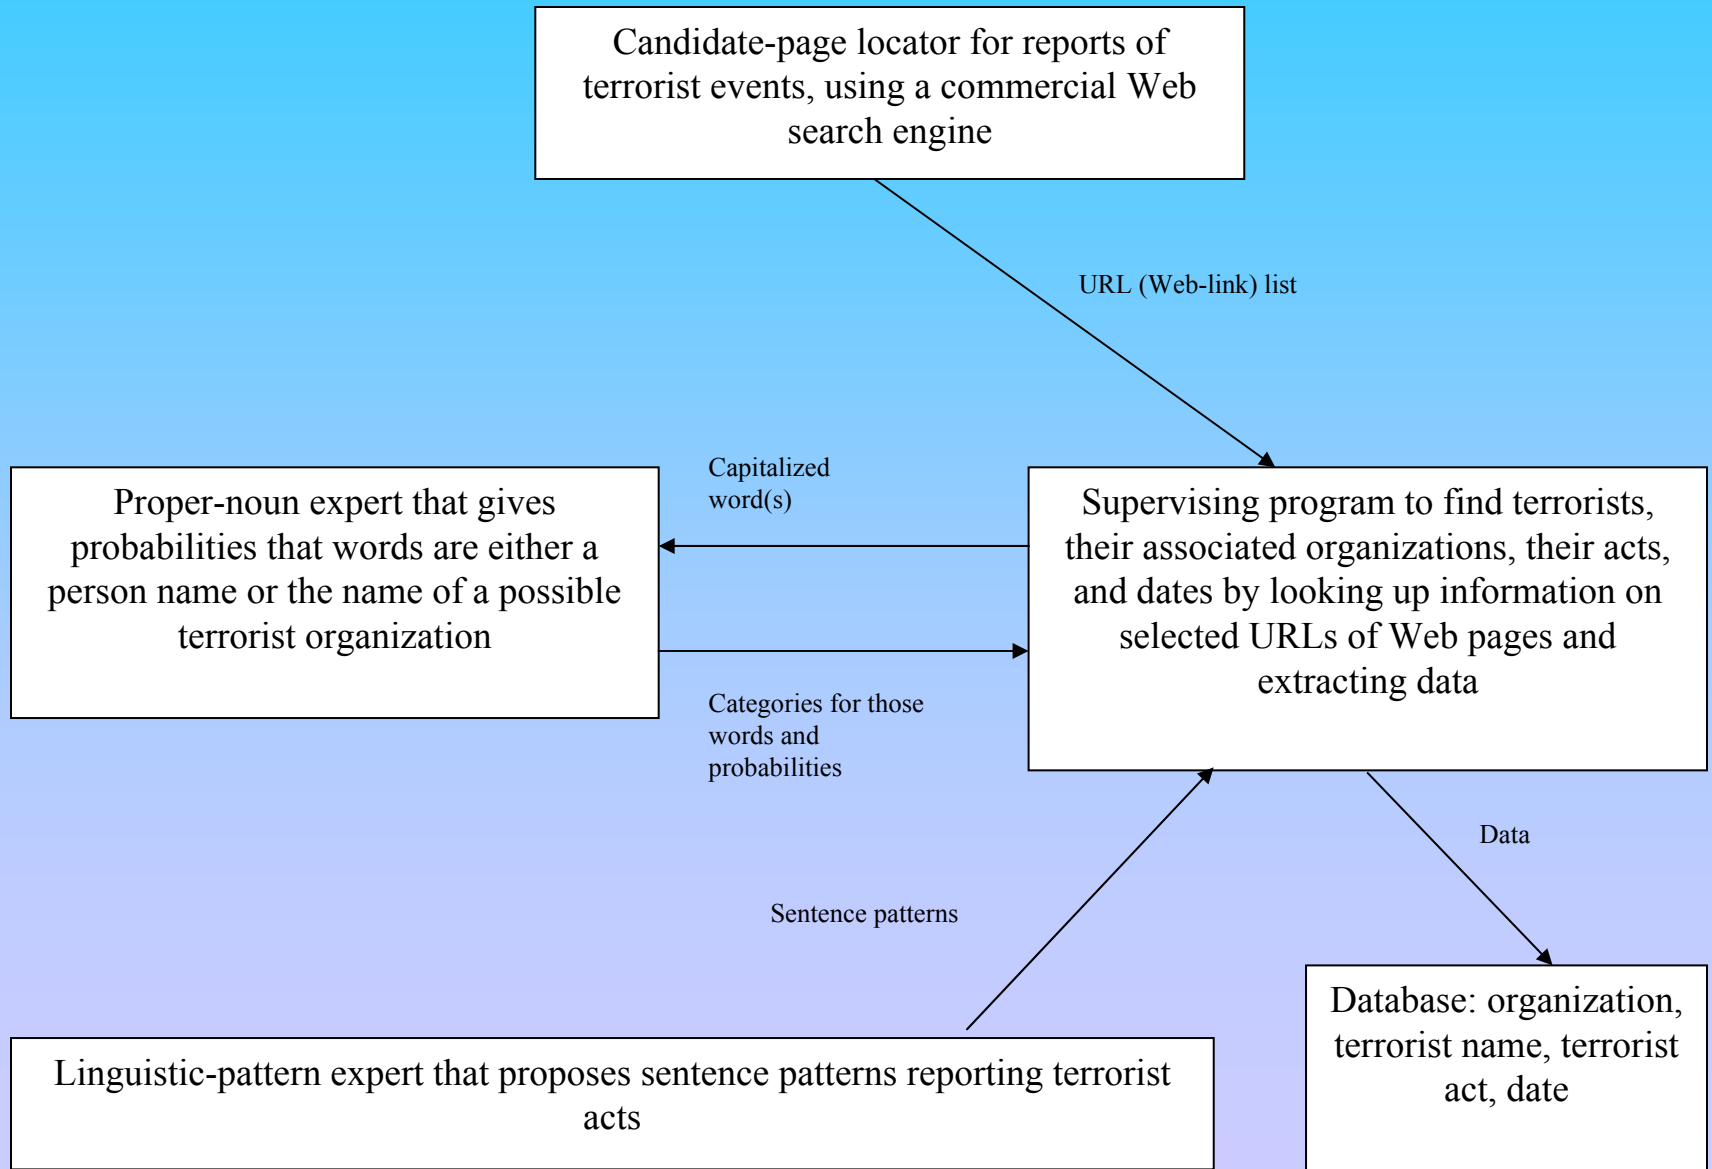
Candidate-page locator for reports of terrorist events, using a commercial Web search engine

URL (Web-link) list

Capitalized word(s)

Proper-noun expert that gives probabilities that words are either a person name or the name of a possible terrorist organization

Supervising program to find terrorists, their associated organizations, their acts, and dates by looking up information on selected URLs of Web pages and extracting data

Categories for those words and probabilities

Data

Sentence patterns

Linguistic-pattern expert that proposes sentence patterns reporting terrorist acts

Database: organization, terrorist name, terrorist act, date